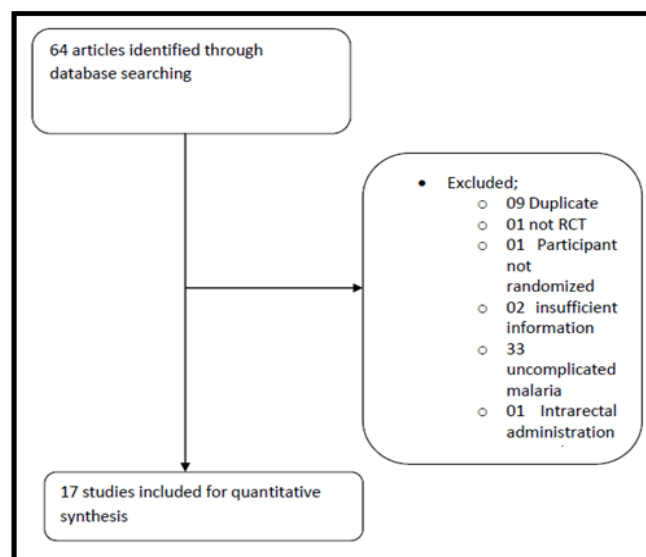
64 articles identified through database searching

• Excluded;
  ○ 09 Duplicate
  ○ 01 not RCT
  ○ 01 Participant not randomized
  ○ 02 insufficient information
  ○ 33 uncomplicated malaria
  ○ 01 Intrarectal administration

17 studies included for quantitative synthesis